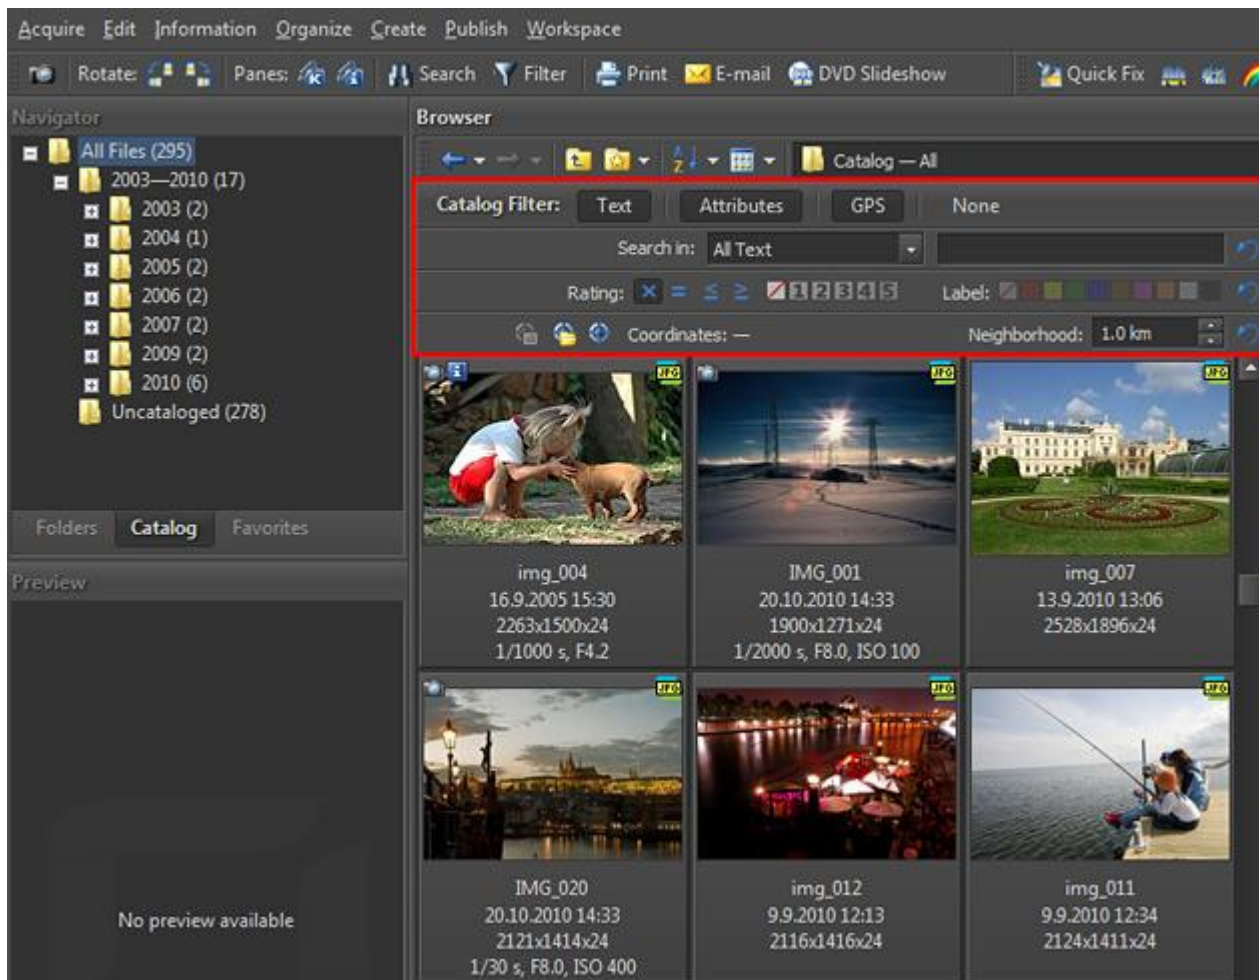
Acquire Edit Information Organize Create Publish Workspace

Rotate: Panes: Search Filter Print E-mail DVD Slideshow Quick Fix

Navigator

All Files (295)
2003—2010 (17)
2003 (2)
2004 (1)
2005 (2)
2006 (2)
2007 (2)
2009 (2)
2010 (6)
Uncataloged (278)

Folders Catalog Favorites

Preview

No preview available

Browser

Catalog — All

Catalog Filter: Text Attributes GPS None

Search in: All Text

Rating: 1 2 3 4 5 Label:

Coordinates: —

Neighborhood: 1.0 km

JPG

img_004
16.9.2005 15:30
2263x1500x24
1/1000 s, F4.2

IMG_001
20.10.2010 14:33
1900x1271x24
1/2000 s, F8.0, ISO 100

img_007
13.9.2010 13:06
2528x1896x24

IMG_020
20.10.2010 14:33
2121x1414x24
1/30 s, F8.0, ISO 400

img_012
9.9.2010 12:13
2116x1416x24

img_011
9.9.2010 12:34
2124x1411x24